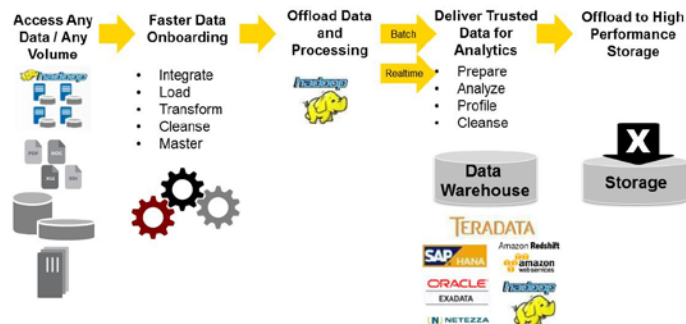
Access Any Data / Any Volume

hadoop

PDF DOC XLS TXT

Faster Data Onboarding

- Integrate
- Load
- Transform
- Cleanse
- Master

Offload Data and Processing

hadoop

Batch

Realtime

Deliver Trusted Data for Analytics

- Prepare
- Analyze
- Profile
- Cleanse

Data Warehouse

TERADATA

SAP HANA

Amazon Redshift

amazon webservices

ORACLE EXADATA

NETEZZA

hadoop

Offload to High Performance Storage

X

Storage